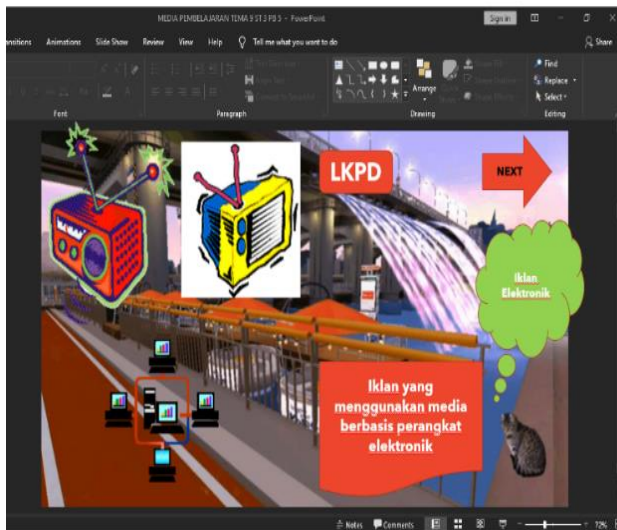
MEDIA PEMBELAJARAN TEMA 9 ST 3 PB 5 - PowerPoint

Sign in

ansitions Animations Slide Show Review View Help Tell me what you want to do

Share

Font

Paragraph

Arrange

Drawing

Find

Replace

Select

Editing

LKPD

NEXT

Iklan Elektronik

Iklan yang menggunakan media berbasis perangkat elektronik

Notes Comments

72%